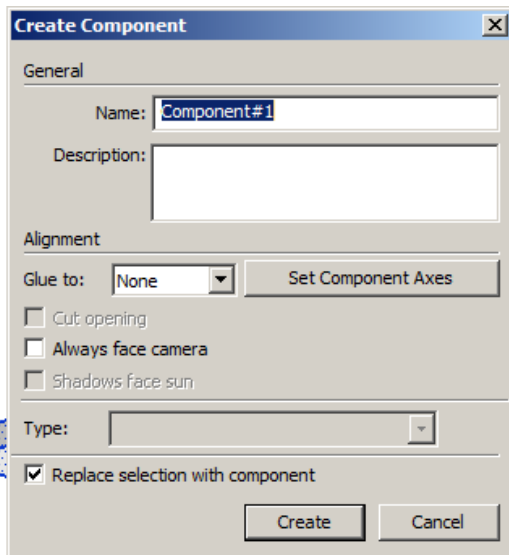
Create Component

General

Name: Component#1

Description:

Alignment

Glue to: None

Set Component Axes

Cut opening

Always face camera

Shadows face sun

Type:

Replace selection with component

Create

Cancel